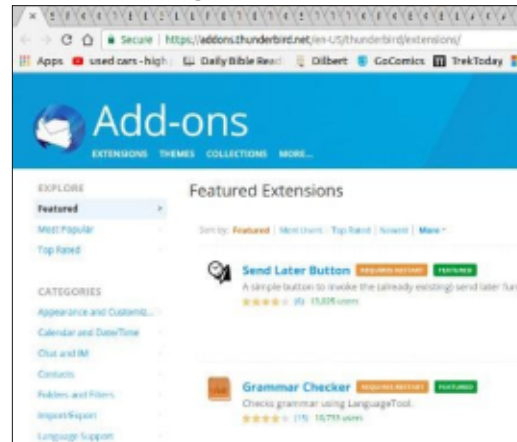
Secure | https://addons.thunderbird.net/en-US/thunderbird/extensions/

Apps used cars - high Daily Bible Read Dilbert GoComics TrekToday

Add-ons

EXTENSIONS THEMES COLLECTIONS MORE...

EXPLORE

Featured

Most Popular

Top Rated

CATEGORIES

Appearance and Customiz...

Calendar and Date/Time

Chat and IM

Contacts

Folders and Filters

Import/Export

Language Support

Featured Extensions

Sort by: Featured | Most Users | Top Rated | Newest | More

Send Later Button REQUIRES RESTART FEATURED

A simple button to invoke the (already existing) send later fun

(8) 15,826 users

Grammar Checker REQUIRES RESTART FEATURED

Checks grammar using LanguageTool.

(15) 10,733 users